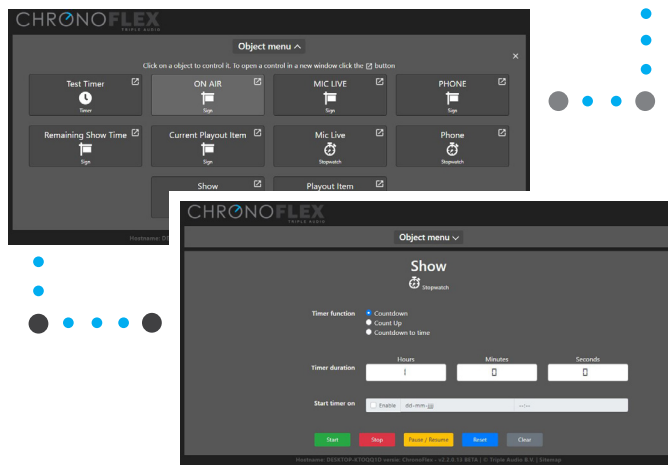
CHRONOFLEX
TRIPLE AUDIO

Object menu ^

Click on a object to control it. To open a control in a new window click the button

×

Test Timer
Timer

ON AIR
Sign

MIC LIVE
Sign

PHONE
Sign

Remaining Show Time
Sign

Current Playout Item
Sign

Mic Live
Stopwatch

Phone
Stopwatch

Show

Playout Item

Hostname: D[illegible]

CHRONOFLEX
TRIPLE AUDIO

Object menu

Show
Stopwatch

Timer function
Countdown
Count Up
Countdown to time

Timer duration
Hours
1
Minutes
0
Seconds
0

Start timer on
Enable dd-mm-jjjj --:--

Start
Stop
Pause / Resume
Reset
Clear

Hostname: DESKTOP-KTOQQ1D-versie: ChronoFlex - v2.2.0.13 BETA | © Triple Audio B.V. | Sitemap